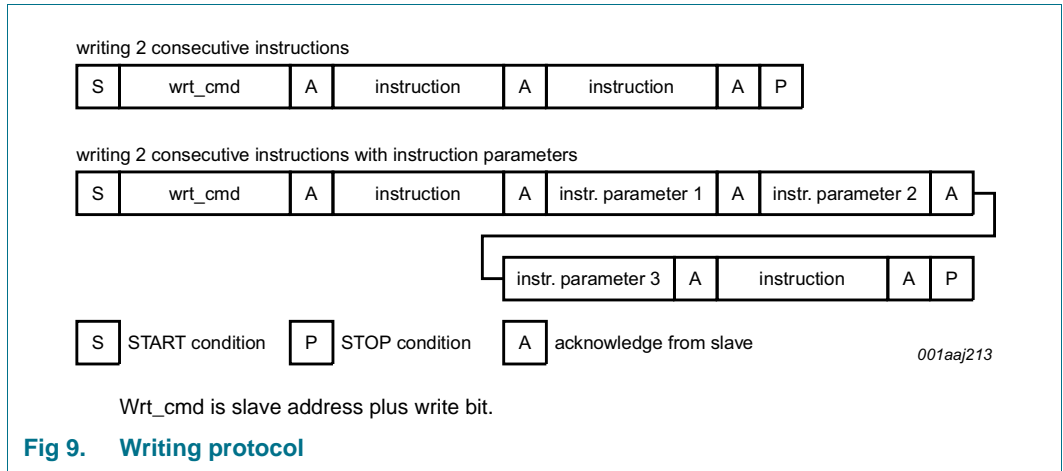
writing 2 consecutive instructions

| S | wrt_cmd | A | instruction | A | instruction | A | P |
|---|---|---|---|---|---|---|---|

writing 2 consecutive instructions with instruction parameters

| S | wrt_cmd | A | instruction | A | instr. parameter 1 | A | instr. parameter 2 | A |
|---|---|---|---|---|---|---|---|---|

| instr. parameter 3 | A | instruction | A | P |
|---|---|---|---|---|

S START condition P STOP condition A acknowledge from slave

001aaj213

Wrt_cmd is slave address plus write bit.

Fig 9. Writing protocol